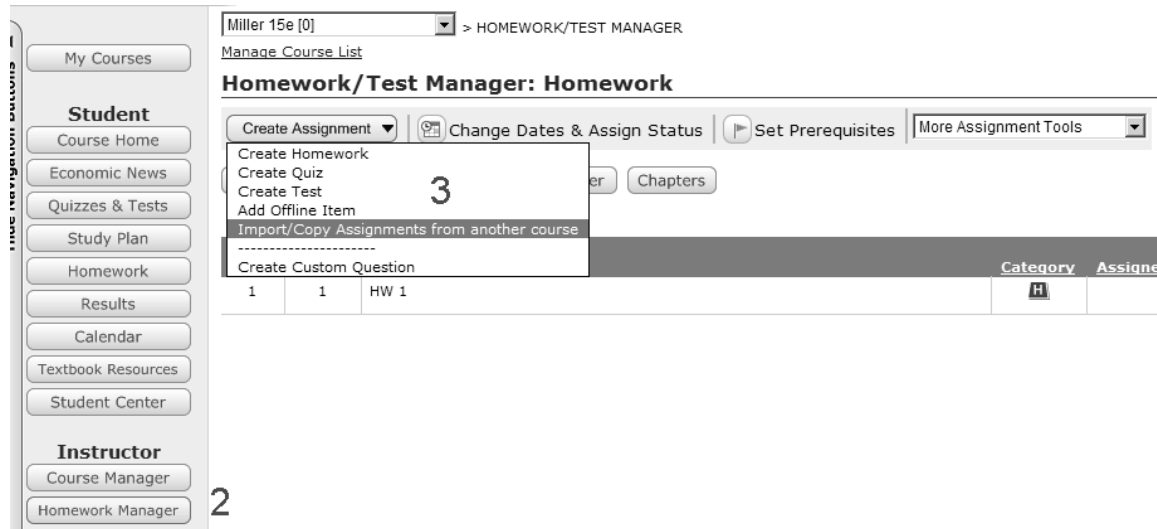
Hide Navigation Buttons

My Courses

Student
Course Home
Economic News
Quizzes & Tests
Study Plan
Homework
Results
Calendar
Textbook Resources
Student Center

Instructor
Course Manager
Homework Manager

2

Miller 15e [0] > HOMEWORK/TEST MANAGER
Manage Course List

Homework/Test Manager: Homework

Create Assignment | Change Dates & Assign Status | Set Prerequisites | More Assignment Tools

Create Homework
Create Quiz
Create Test
Add Offline Item
Import/Copy Assignments from another course
----------------------
Create Custom Question

3

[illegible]er Chapters

| | | | Category | Assigne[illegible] |
|---|---|---|---|---|
| 1 | 1 | HW 1 | H | |